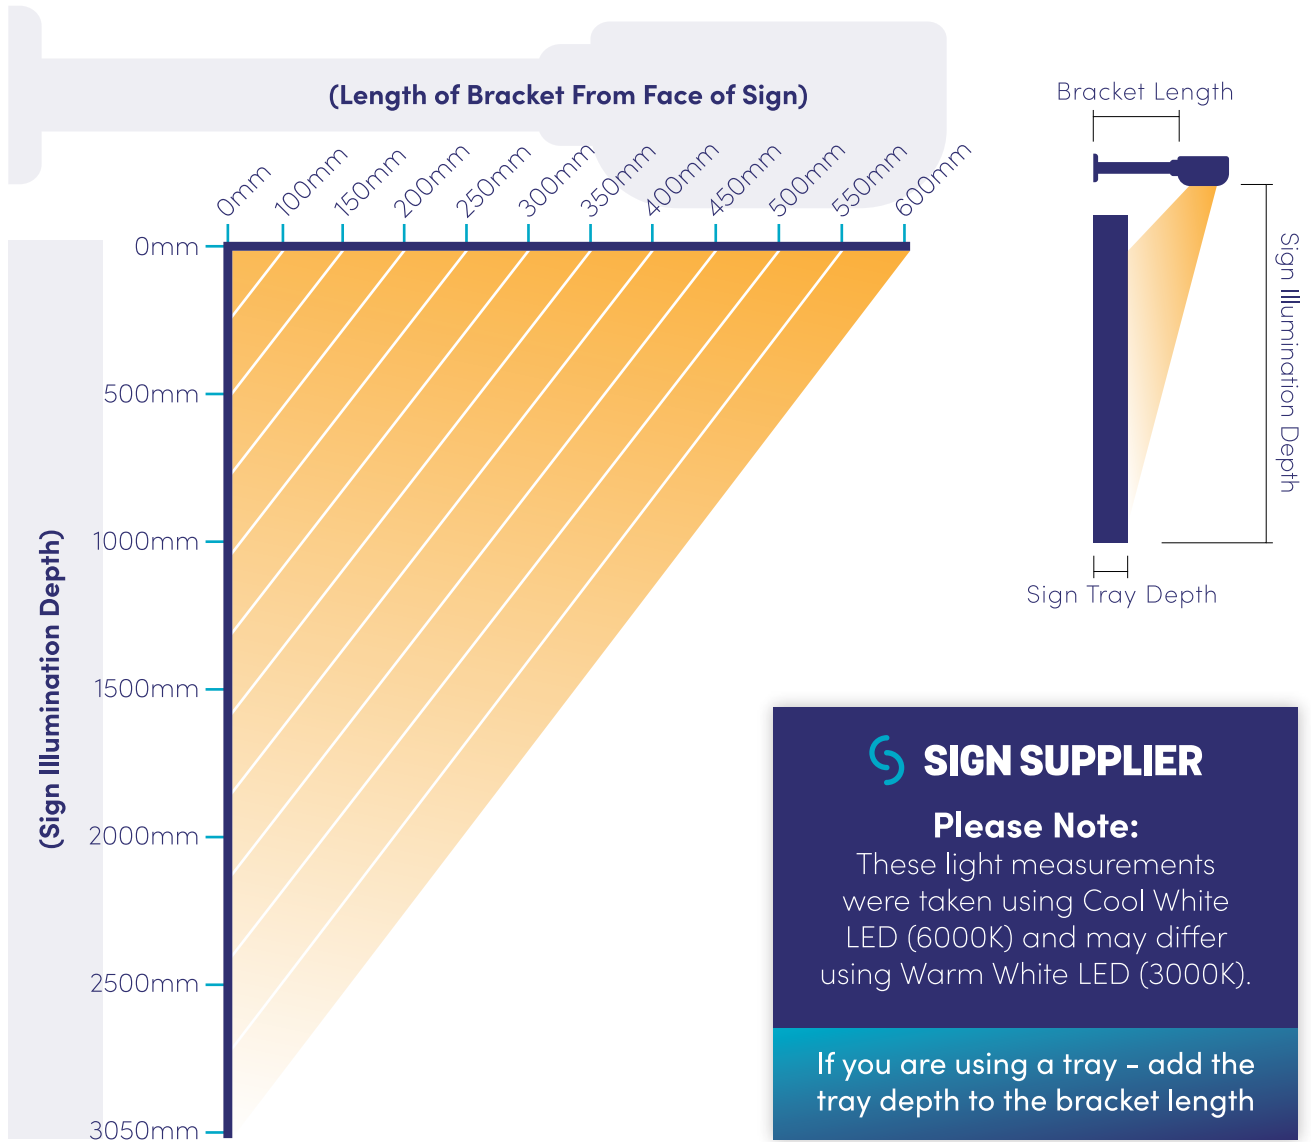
(Length of Bracket From Face of Sign)

0mm
100mm
150mm
200mm
250mm
300mm
350mm
400mm
450mm
500mm
550mm
600mm

(Sign Illumination Depth)

0mm
500mm
1000mm
1500mm
2000mm
2500mm
3050mm

Bracket Length

Sign Illumination Depth

Sign Tray Depth

SIGN SUPPLIER

Please Note:
These light measurements were taken using Cool White LED (6000K) and may differ using Warm White LED (3000K).

If you are using a tray - add the tray depth to the bracket length